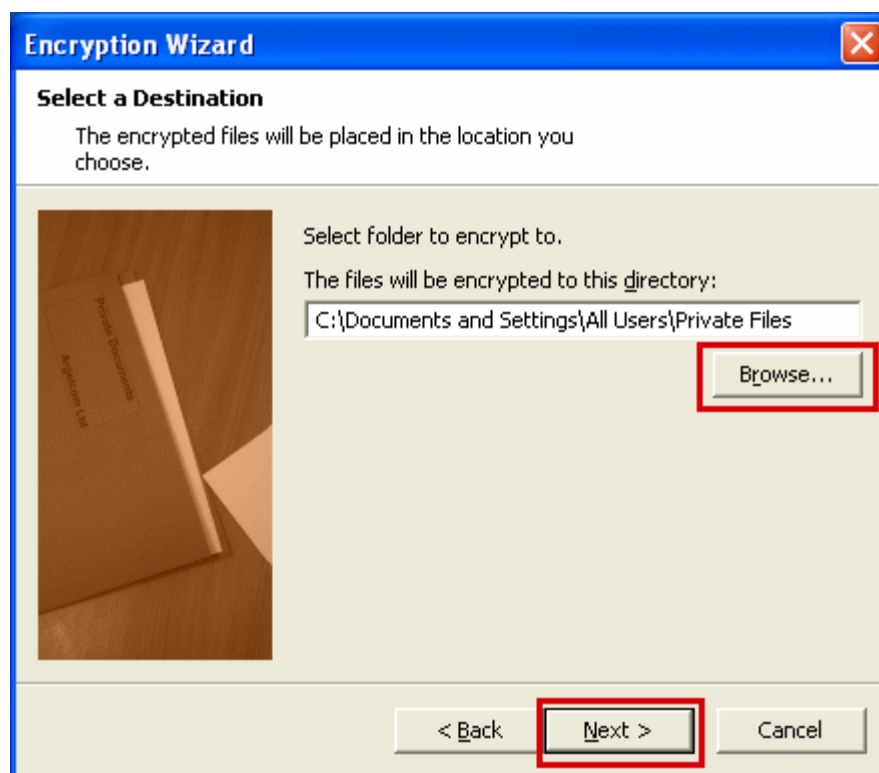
Encryption Wizard

Select a Destination

The encrypted files will be placed in the location you choose.

Private Documents

Arpelcom Ltd

Select folder to encrypt to.

The files will be encrypted to this directory:

C:\Documents and Settings\All Users\Private Files

Browse...

< Back

Next >

Cancel